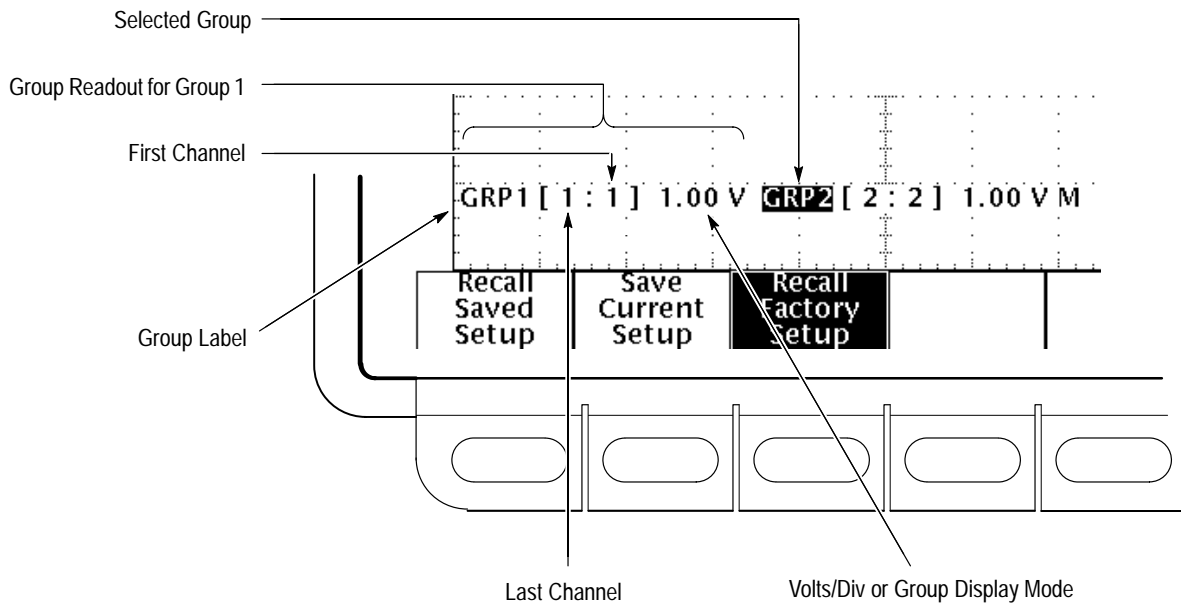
Selected Group

Group Readout for Group 1

First Channel

GRP1 [ 1 : 1 ] 1.00 V GRP2 [ 2 : 2 ] 1.00 V M

Recall Saved Setup

Save Current Setup

Recall Factory Setup

Group Label

Last Channel

Volts/Div or Group Display Mode